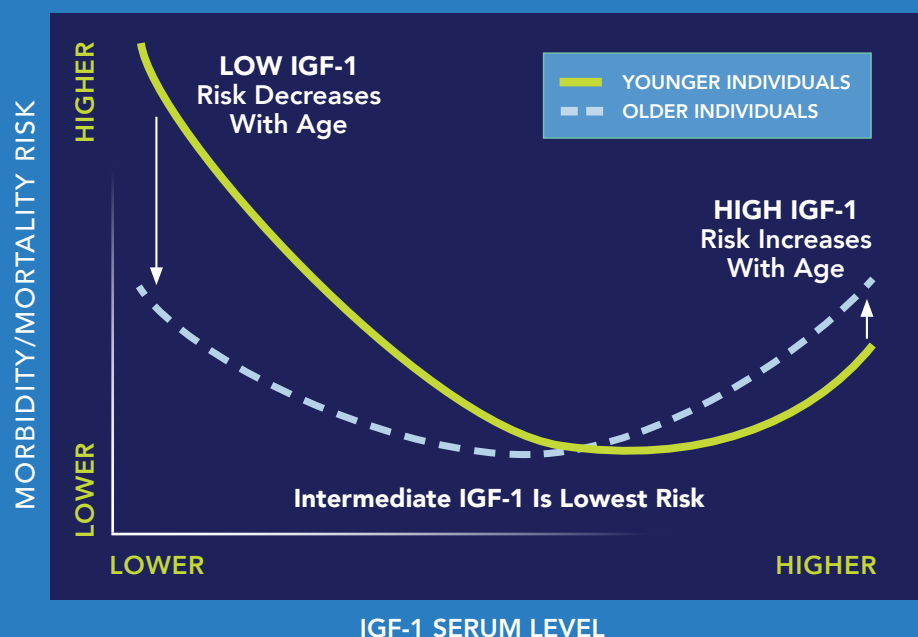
MORBIDITY/MORTALITY RISK

HIGHER

LOWER

LOW IGF-1
Risk Decreases
With Age

YOUNGER INDIVIDUALS
OLDER INDIVIDUALS

HIGH IGF-1
Risk Increases
With Age

Intermediate IGF-1 Is Lowest Risk

LOWER

HIGHER

IGF-1 SERUM LEVEL